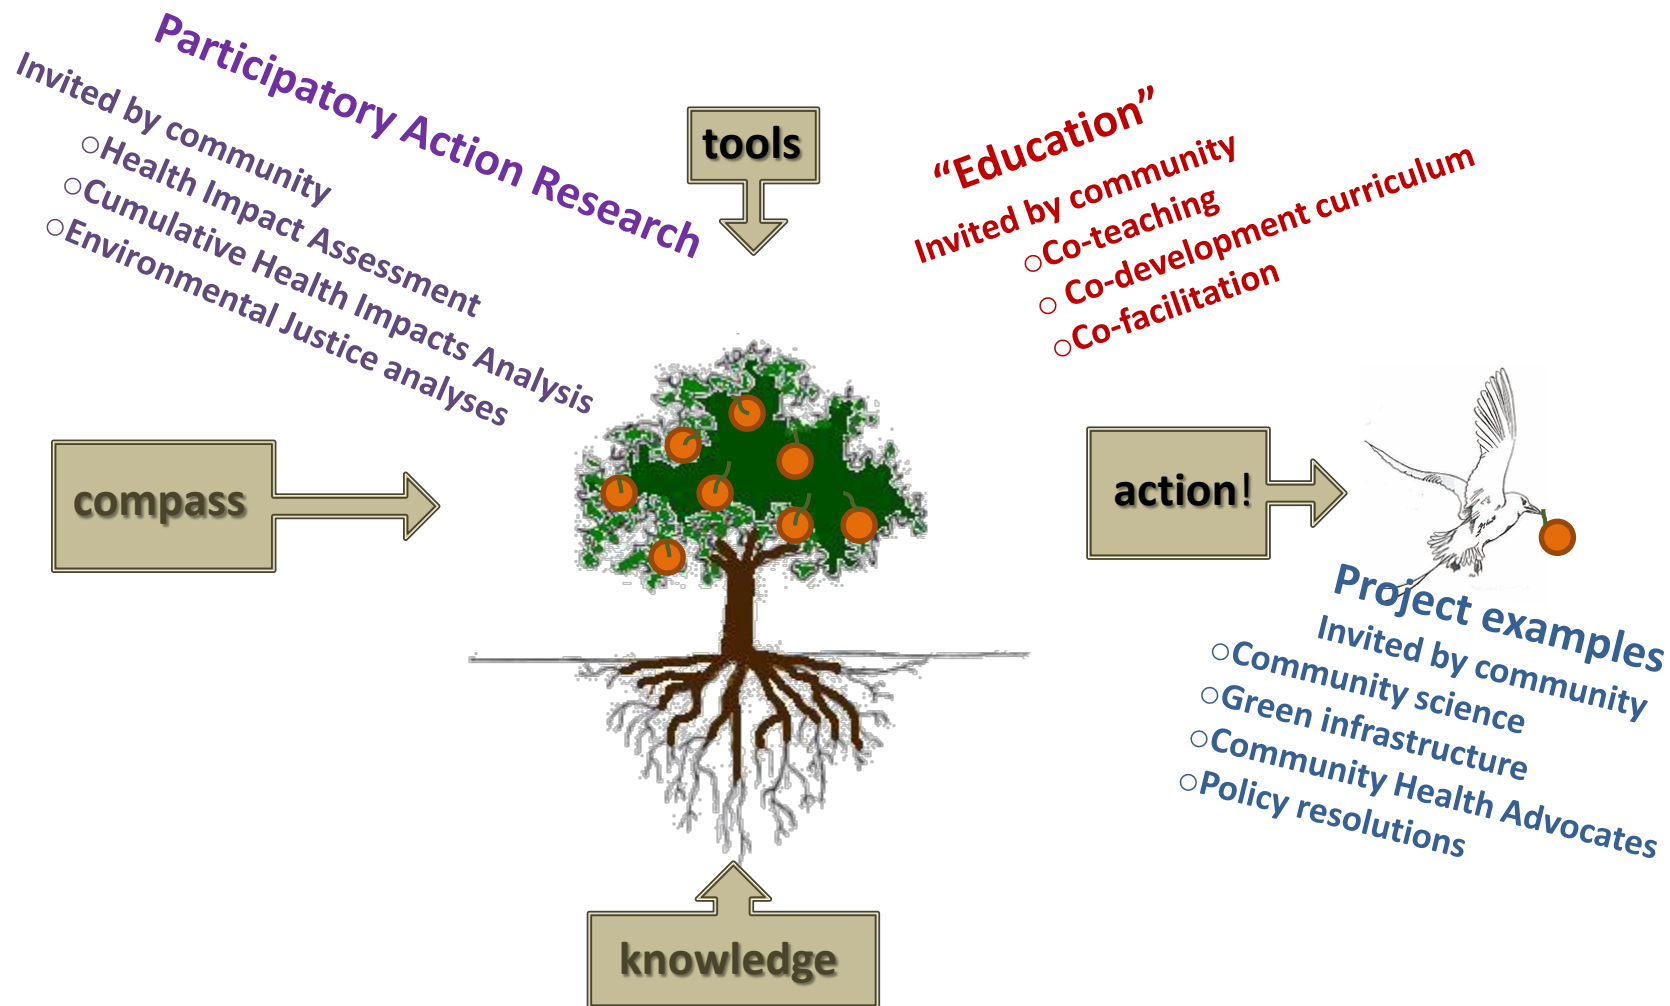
Participatory Action Research
Invited by community
○Health Impact Assessment
○Cumulative Health Impacts Analysis
○Environmental Justice analyses

tools

"Education"
Invited by community
○Co-teaching
○ Co-development curriculum
○Co-facilitation

compass

action!

Project examples
Invited by community
○Community science
○Green infrastructure
○Community Health Advocates
○Policy resolutions

knowledge